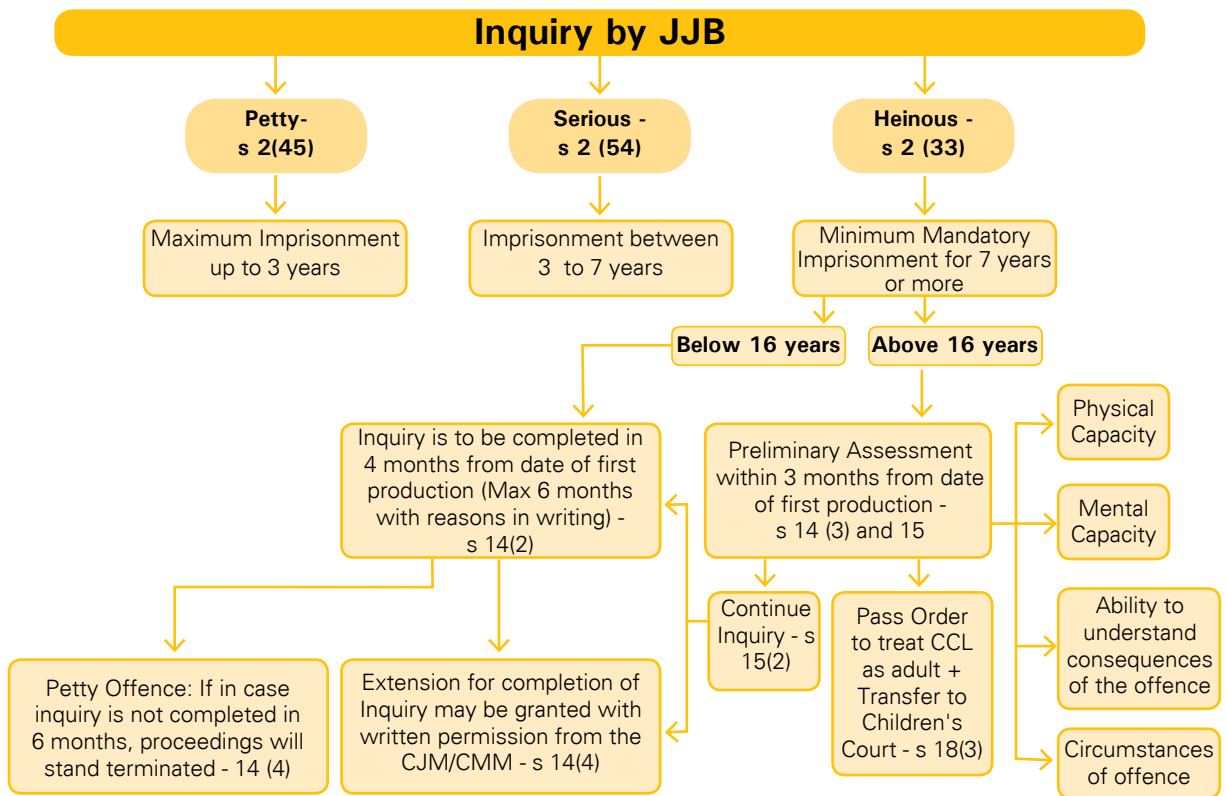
Inquiry by JJB

Petty- s 2(45)

Serious - s 2 (54)

Heinous - s 2 (33)

Maximum Imprisonment up to 3 years

Imprisonment between 3 to 7 years

Minimum Mandatory Imprisonment for 7 years or more

Below 16 years

Above 16 years

Inquiry is to be completed in 4 months from date of first production (Max 6 months with reasons in writing) - s 14(2)

Preliminary Assessment within 3 months from date of first production - s 14 (3) and 15

Physical Capacity

Mental Capacity

Ability to understand consequences of the offence

Circumstances of offence

Continue Inquiry - s 15(2)

Pass Order to treat CCL as adult + Transfer to Children's Court - s 18(3)

Petty Offence: If in case inquiry is not completed in 6 months, proceedings will stand terminated - 14 (4)

Extension for completion of Inquiry may be granted with written permission from the CJM/CMM - s 14(4)